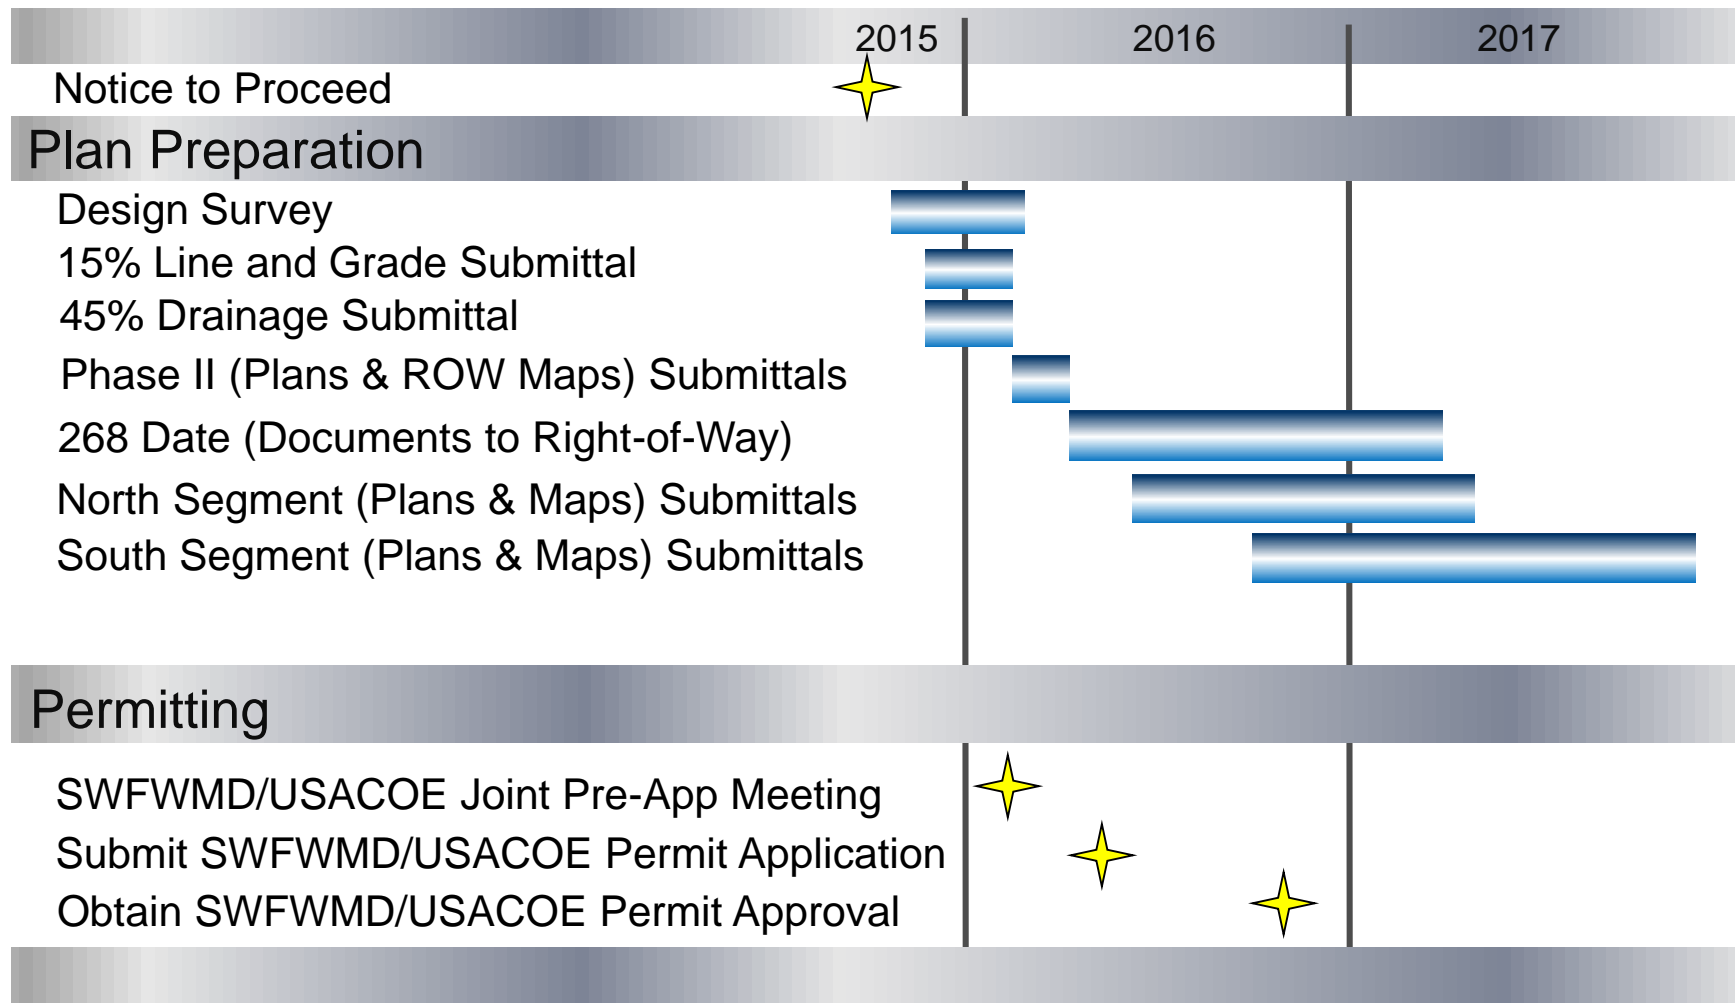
2015 2016 2017

Notice to Proceed

Plan Preparation

Design Survey

15% Line and Grade Submittal

45% Drainage Submittal

Phase II (Plans & ROW Maps) Submittals

268 Date (Documents to Right-of-Way)

North Segment (Plans & Maps) Submittals

South Segment (Plans & Maps) Submittals

Permitting

SWFWMD/USACOE Joint Pre-App Meeting

Submit SWFWMD/USACOE Permit Application

Obtain SWFWMD/USACOE Permit Approval